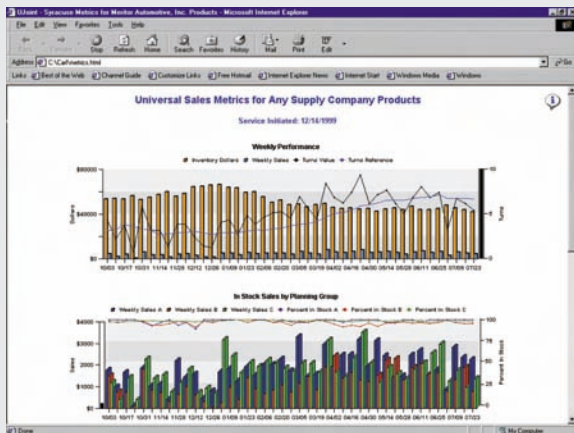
U.dsmt - Syracuse Metrics for Mentor Automotive, Inc. Products - Microsoft Internet Explorer

File Edit View Favorites Tools Help

Back Forward Stop Refresh Home Search Favorites History Mail Print Edit

Address C:\Carl\metrics.html

Links Best of the Web Channel Guide Customize Links Free Hotmail Internet Explorer News Internet Start Windows Media Windows

Universal Sales Metrics for Any Supply Company Products

Service Initiated: 12/14/1999

Weekly Performance

Inventory Dollars Weekly Sales Turns Value Turns Reference

$80000

$40000

$0

Dollars

Turns

10

5

0

10/03 10/17 10/31 11/14 11/28 12/12 12/26 01/09 01/23 02/06 02/20 03/05 03/19 04/02 04/16 04/30 05/14 05/28 06/11 06/25 07/09 07/23

In Stock Sales by Planning Group

Weekly Sales A Weekly Sales B Weekly Sales C Percent in Stock A Percent in Stock B Percent in Stock C

$4000

$3000

$2000

$1000

$0

Sales

Percent In Stock

100

75

50

25

0

10/03 10/17 10/31 11/14 11/28 12/12 12/26 01/09 01/23 02/06 02/20 03/05 03/19 04/02 04/16 04/30 05/14 05/28 06/11 06/25 07/09 07/23

Done

My Computer